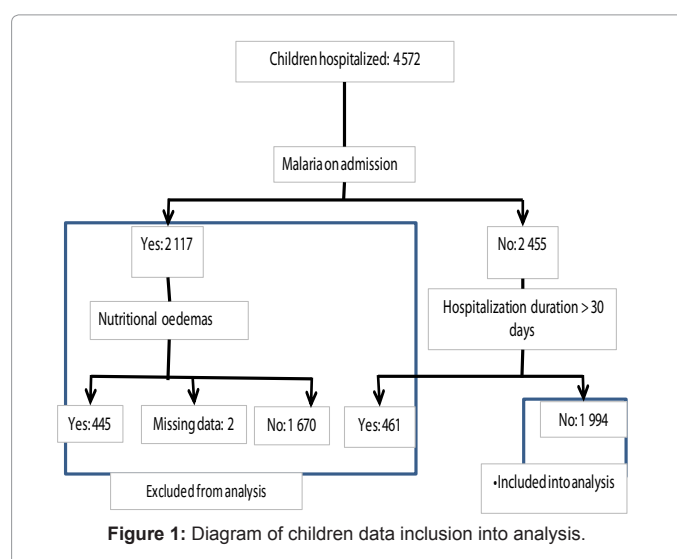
Children hospitalized: 4 572

Malaria on admission

Yes: 2 117

No: 2 455

Nutritional oedemas

Hospitalization duration > 30 days

Yes: 445

Missing data: 2

No: 1 670

Yes: 461

No: 1 994

Excluded from analysis

•Included into analysis

**Figure 1:** Diagram of children data inclusion into analysis.